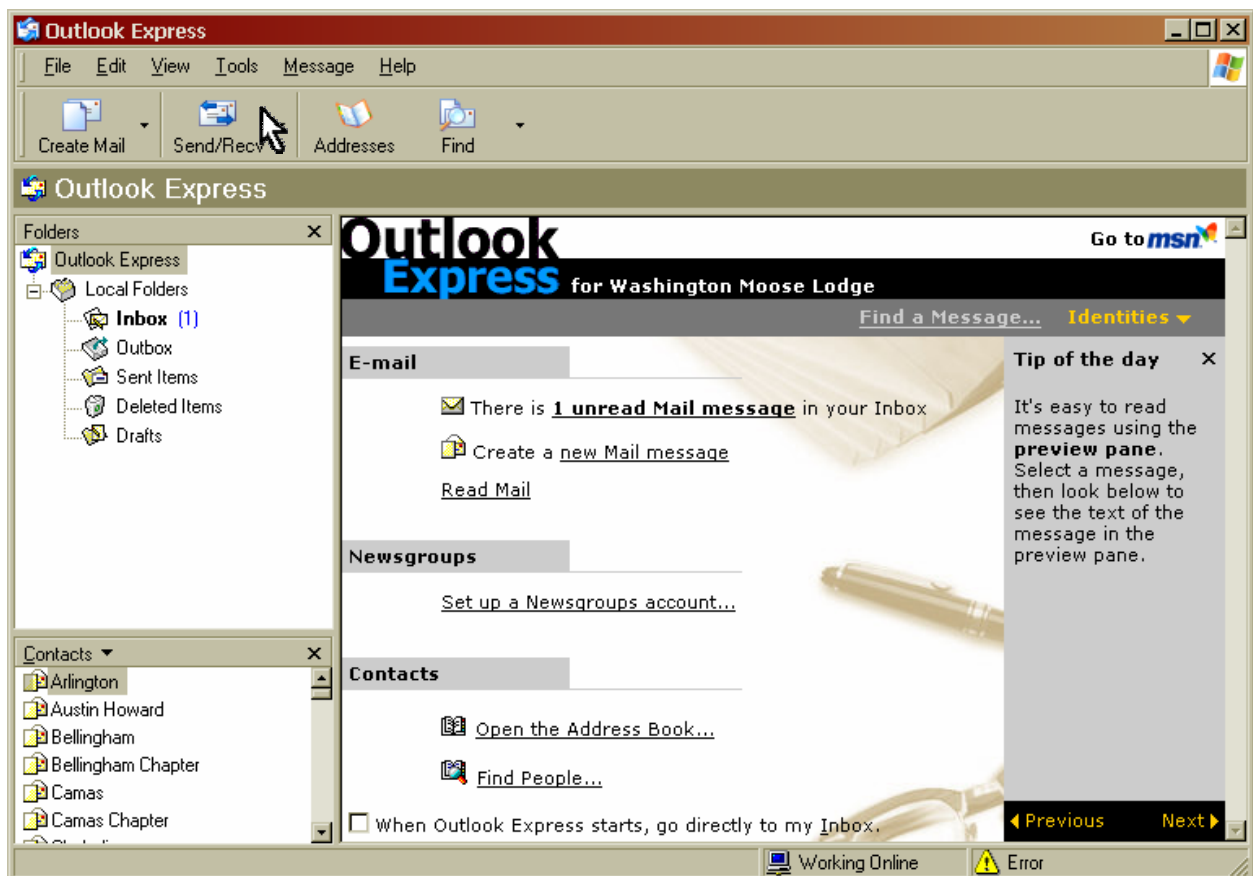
Outlook Express

File Edit View Tools Message Help

Create Mail Send/Recv Addresses Find

Outlook Express

Folders

Outlook Express
Local Folders
Inbox (1)
Outbox
Sent Items
Deleted Items
Drafts

Contacts

Arlington
Austin Howard
Bellingham
Bellingham Chapter
Camas
Camas Chapter

Outlook Express for Washington Moose Lodge

Go to msn

Find a Message... Identities

E-mail

There is 1 unread Mail message in your Inbox

Create a new Mail message

Read Mail

Newsgroups

Set up a Newsgroups account...

Contacts

Open the Address Book...

Find People...

When Outlook Express starts, go directly to my Inbox.

Tip of the day

It's easy to read messages using the preview pane. Select a message, then look below to see the text of the message in the preview pane.

Previous Next

Working Online Error